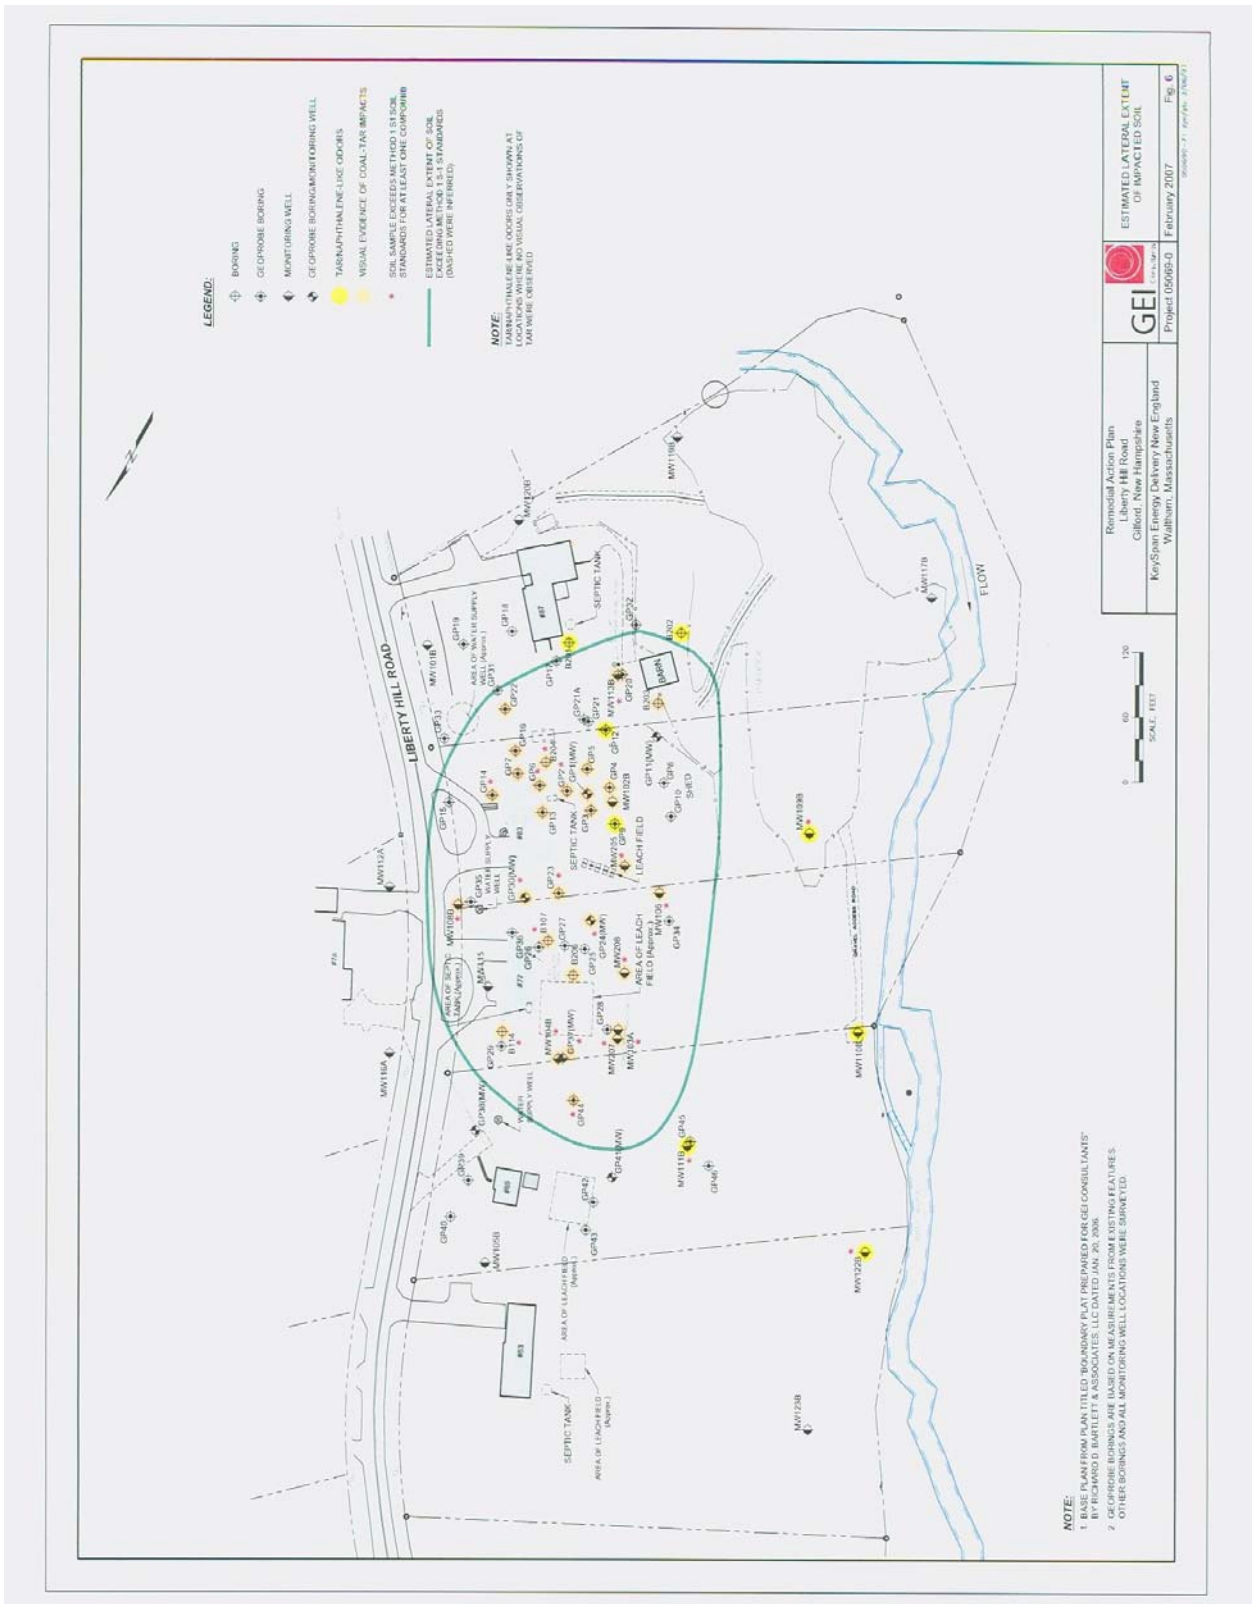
LEGEND:

BORING

GEOPROBE BORING

MONITORING WELL

GEOPROBE BORING/MONITORING WELL

TAR/NAPHTHALENE-LIKE ODORS

VISUAL EVIDENCE OF COAL-TAR IMPACTS

SOIL SAMPLE EXCEEDS METHOD 1 S1 SOIL STANDARDS FOR AT LEAST ONE COMPOUND

ESTIMATED LATERAL EXTENT OF SOIL EXCEEDING METHOD 1 S-1 STANDARDS (DASHED WERE INFERRED)

NOTE:
TAR/NAPHTHALENE-LIKE ODORS ONLY SHOWN AT LOCATIONS WHERE NO VISUAL OBSERVATIONS OF TAR WERE OBSERVED

N

LIBERTY HILL ROAD

MW120B MW119B MW117B MW101B GP19 GP18 #87 SEPTIC TANK GP22 B202 AREA OF WATER SUPPLY WELL (Approx.) GP31 GP17 B201 GP21A GP21 MW113B GP20 BARN GP33 GP32 GP16 B204 GP1(MW) GP5 GP12 B203 GP14 GP7 GP2 GP4 MW102B GP11(MW) GP6 GP15 GP13 GP3 GP10 SHED #83 SEPTIC TANK GP8 MW205 LEACH FIELD MW112A WATER SUPPLY WELL GP35 GP30(MW) GP23 MW109B B107 GP27 GP24(MW) MW106 GP34 #76 GP36 GP26 B206 GP25 MW206 AREA OF LEACH FIELD (Approx.) MW115 #77 AREA OF SEPTIC TANK (Approx.) B114 MW104B GP37(MW) GP28 MW207 MW103A GP29 MW116A GP38(MW) WATER SUPPLY WELL GP44 MW199B MW110B GP45 MW111B GP41(MW) GP46 GP39 #69 GP42 GP40 MW105B GP43 AREA OF LEACH FIELD (Approx.) #63 MW122B SEPTIC TANK AREA OF LEACH FIELD (Approx.) MW123B

FLOW

0 60 120
SCALE: FEET

NOTE:
1. BASE PLAN FROM PLAN TITLED "BOUNDARY PLAT PREPARED FOR GEI CONSULTANTS" BY RICHARD D. BARTLETT & ASSOCIATES, LLC DATED JAN. 20, 2006.
2. GEOPROBE BORINGS ARE BASED ON MEASUREMENTS FROM EXISTING FEATURES. OTHER BORINGS AND ALL MONITORING WELL LOCATIONS WERE SURVEYED.

Remedial Action Plan
Liberty Hill Road
Gilford, New Hampshire
KeySpan Energy Delivery New England
Waltham, Massachusetts

GEI Consultants

Project 05069-0 | February 2007

ESTIMATED LATERAL EXTENT OF IMPACTED SOIL

Fig. 6